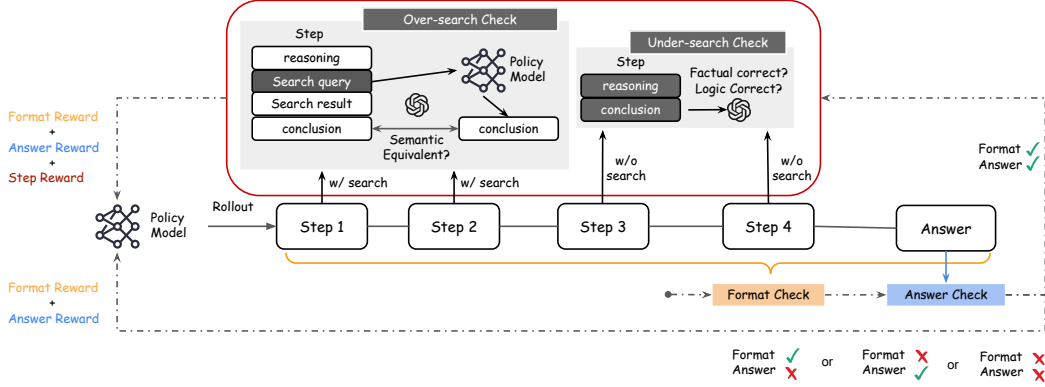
Over-search Check

Step

reasoning

Search query

Search result

conclusion

Policy Model

conclusion

Semantic Equivalent?

Under-search Check

Step

reasoning

conclusion

Factual correct? Logic Correct?

Format Reward + Answer Reward + Step Reward

Format ✓ Answer ✓

w/ search

w/ search

w/o search

w/o search

Policy Model

Rollout

Step 1

Step 2

Step 3

Step 4

Answer

Format Reward + Answer Reward

Format Check

Answer Check

Format ✓ Answer ✗ or Format ✗ Answer ✓ or Format ✗ Answer ✗